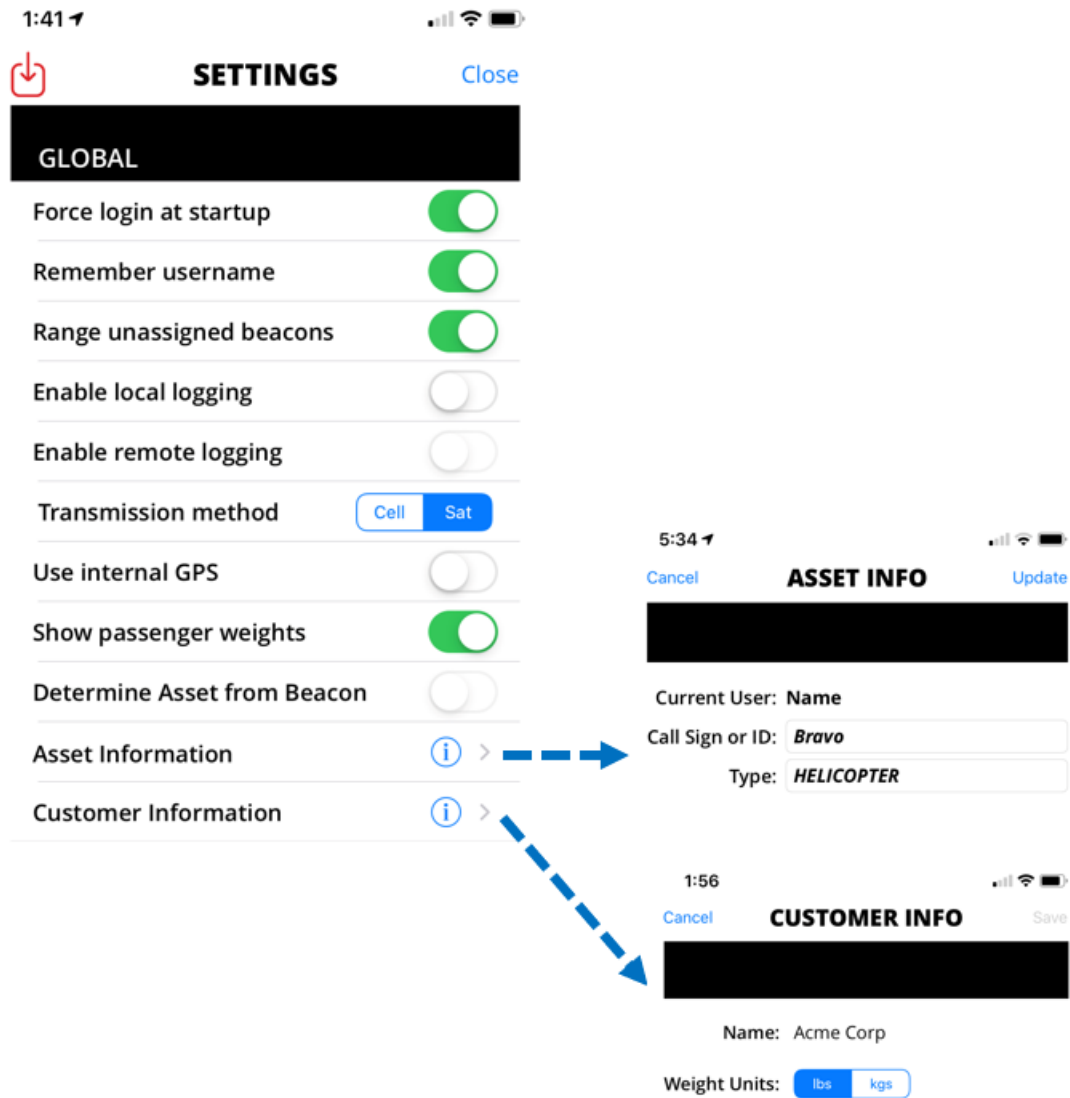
1:41

SETTINGS
Close

GLOBAL

Force login at startup

Remember username

Range unassigned beacons

Enable local logging

Enable remote logging

Transmission method
Cell
Sat

Use internal GPS

Show passenger weights

Determine Asset from Beacon

Asset Information

Customer Information

5:34

Cancel
ASSET INFO
Update

Current User: Name
Call Sign or ID: Bravo
Type: HELICOPTER

1:56

Cancel
CUSTOMER INFO
Save

Name: Acme Corp
Weight Units: lbs kgs